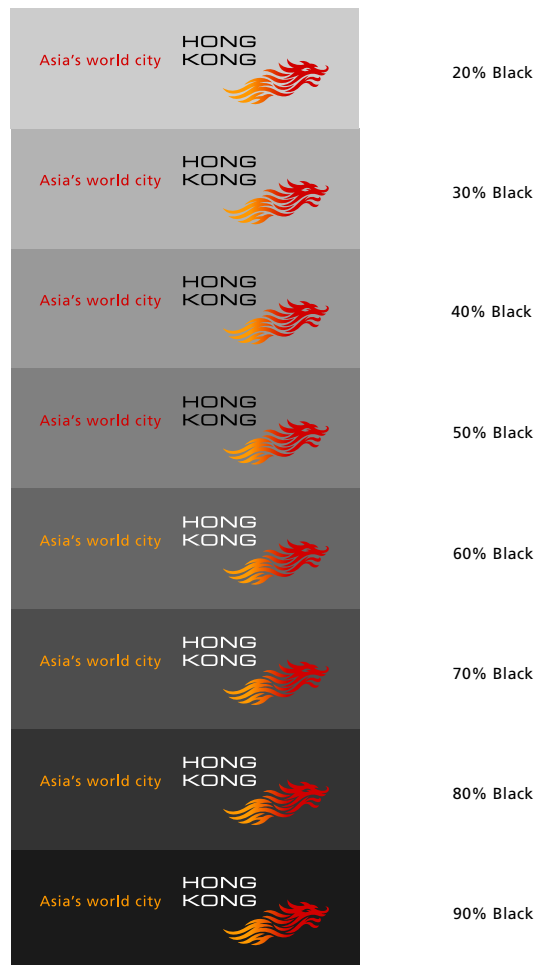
Asia's world city HONG KONG

20% Black

Asia's world city HONG KONG

30% Black

Asia's world city HONG KONG

40% Black

Asia's world city HONG KONG

50% Black

Asia's world city HONG KONG

60% Black

Asia's world city HONG KONG

70% Black

Asia's world city HONG KONG

80% Black

Asia's world city HONG KONG

90% Black